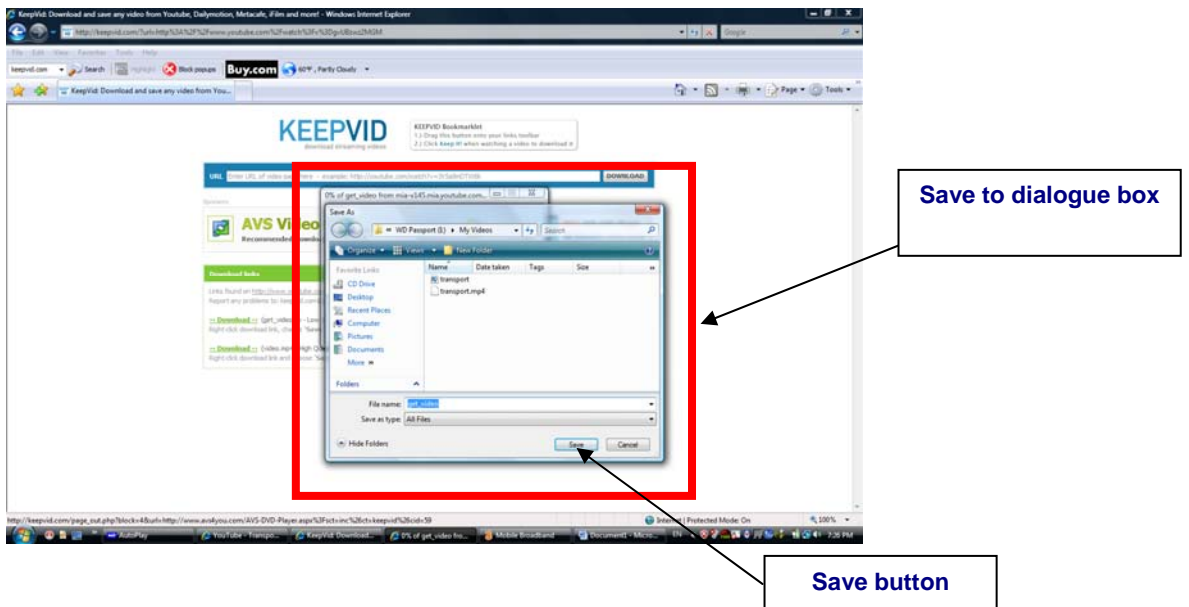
KeepVid: Download and save any video from Youtube, Dailymotion, Metacafe, iFilm and more! - Windows Internet Explorer

http://keepvid.com/?url=http%3A%2F%2Fwww.youtube.com%2Fwatch%3Fv%3D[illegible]

File Edit View Favorites Tools Help

keepvid.com Search Highlight Block popups Buy.com 60°F, Partly Cloudy

KeepVid: Download and save any video from You...

Page Tools

KEEPVID
download streaming videos

KEEPVID Bookmarklet
1.) Drag this button onto your links toolbar
2.) Click Keep it! when watching a video to download it

URL Enter URL of video page here - example: http://youtube.com/watch?v=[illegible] DOWNLOAD

Sponsors

AVS Vi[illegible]
Recommended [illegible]

Download links

Links found on http://www.youtube.c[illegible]
Report any problems to: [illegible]

>> Download << (get_video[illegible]
Right click download link, ch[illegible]

>> Download << (video.mp4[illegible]
Right click download link and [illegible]

0% of get_video from mia-v145.mia.youtube.com...

Save As

WD Passport (I:) > My Videos Search

Organize Views New Folder

Favorite Links
CD Drive
Desktop
Recent Places
Computer
Pictures
Documents
More »

Name Date taken Tags Size

transport
transport.mp4

Folders

File name: get_video
Save as type: All Files

Hide Folders

Save Cancel

Save to dialogue box

Save button

http://keepvid.com/page_out.php?block=4&url=http://www.avs4you.com/AVS-DVD-Player.aspx%3Fsct=inc%26ctv=keepvid%26cid=59

Internet | Protected Mode: On 100%

AutoPlay YouTube - Transpo... KeepVid: Download... 0% of get_video fro... Mobile Broadband Document1 - Micro... 7:26 PM